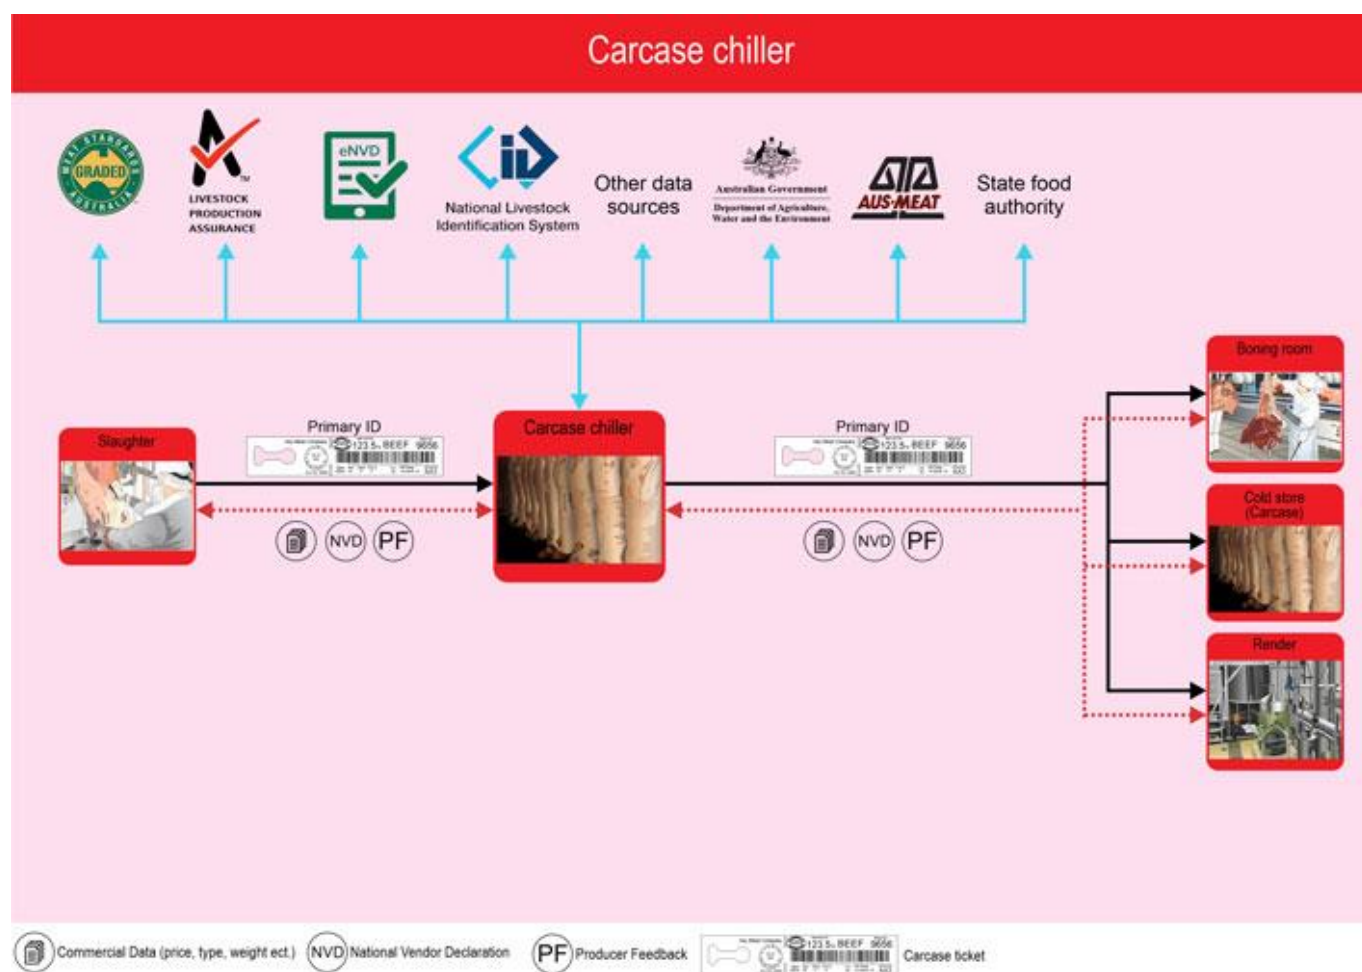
Carcase chiller

MEAT STANDARDS GRADED AUSTRALIA

LIVESTOCK PRODUCTION ASSURANCE

eNVD

National Livestock Identification System

Other data sources

Australian Government
Department of Agriculture, Water and the Environment

AUS-MEAT

State food authority

Slaughter

Primary ID

123.5 BEEF 9656

NVD PF

Carcase chiller

Primary ID

123.5 BEEF 9656

NVD PF

Boning room

Cold store (Carcase)

Render

Commercial Data (price, type, weight ect.) NVD National Vendor Declaration PF Producer Feedback 123.5 BEEF 9656 Carcase ticket